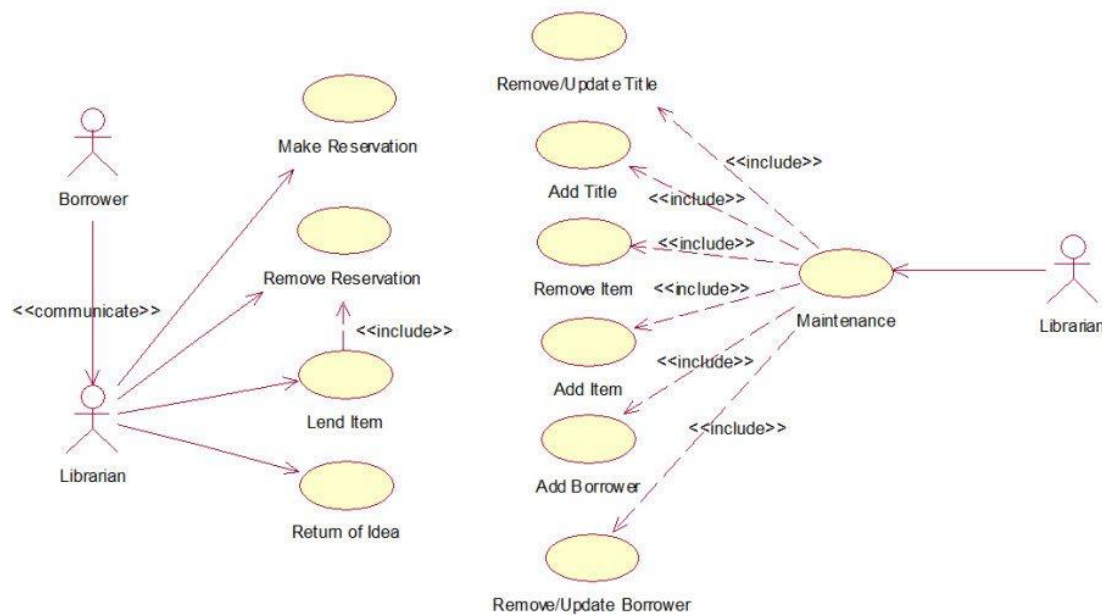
Borrower

<<communicate>>

Librarian

Make Reservation

Remove Reservation

<<include>>

Lend Item

Return of Idea

Remove/Update Title

Add Title

Remove Item

Add Item

Add Borrower

Remove/Update Borrower

<<include>>

<<include>>

<<include>>

<<include>>

<<include>>

<<include>>

Maintenance

Librarian